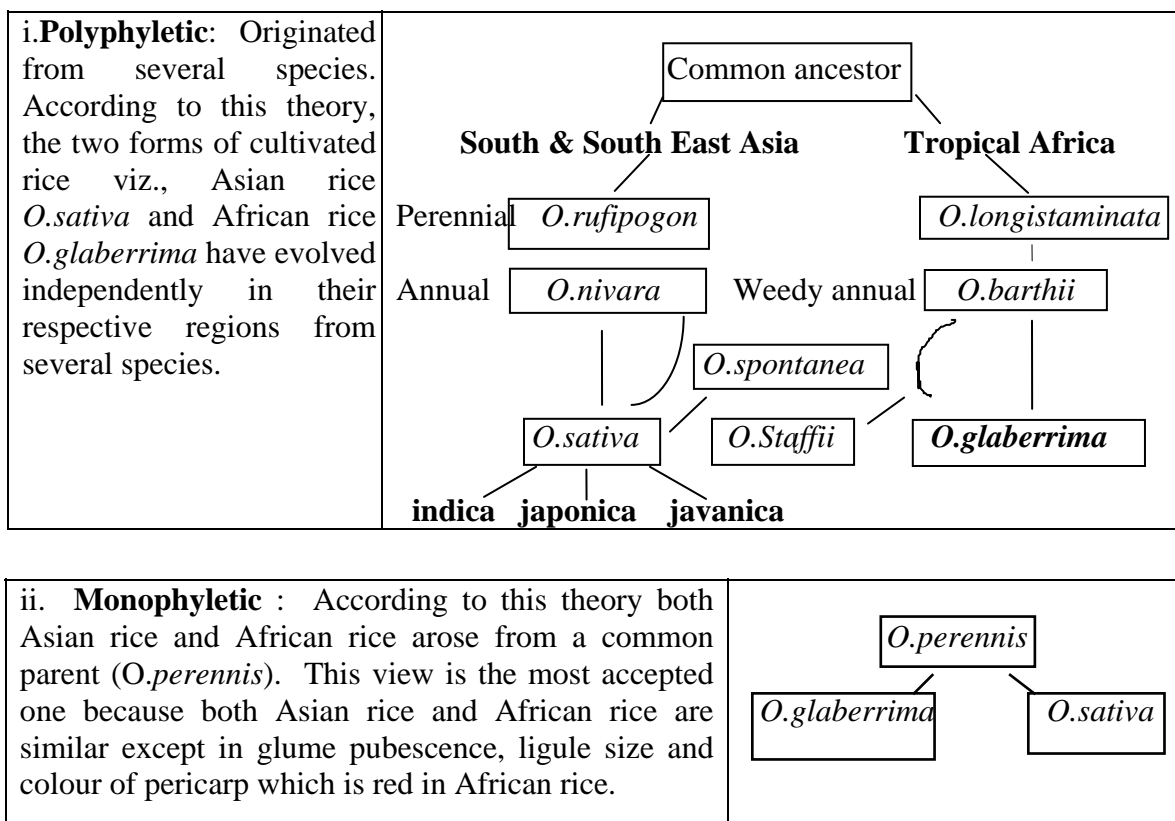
i.**Polyphyletic**: Originated from several species. According to this theory, the two forms of cultivated rice viz., Asian rice *O.sativa* and African rice *O.glaberrima* have evolved independently in their respective regions from several species.

Common ancestor

**South & South East Asia**

**Tropical Africa**

Perennial *O.rufipogon*

*O.longistaminata*

Annual *O.nivara*

Weedy annual *O.barthii*

*O.spontanea*

*O.sativa*

*O.Staffii*

***O.glaberrima***

**indica** **japonica** **javanica**

ii. **Monophyletic** : According to this theory both Asian rice and African rice arose from a common parent (O.*perennis*). This view is the most accepted one because both Asian rice and African rice are similar except in glume pubescence, ligule size and colour of pericarp which is red in African rice.

*O.perennis*

*O.glaberrima*

*O.sativa*